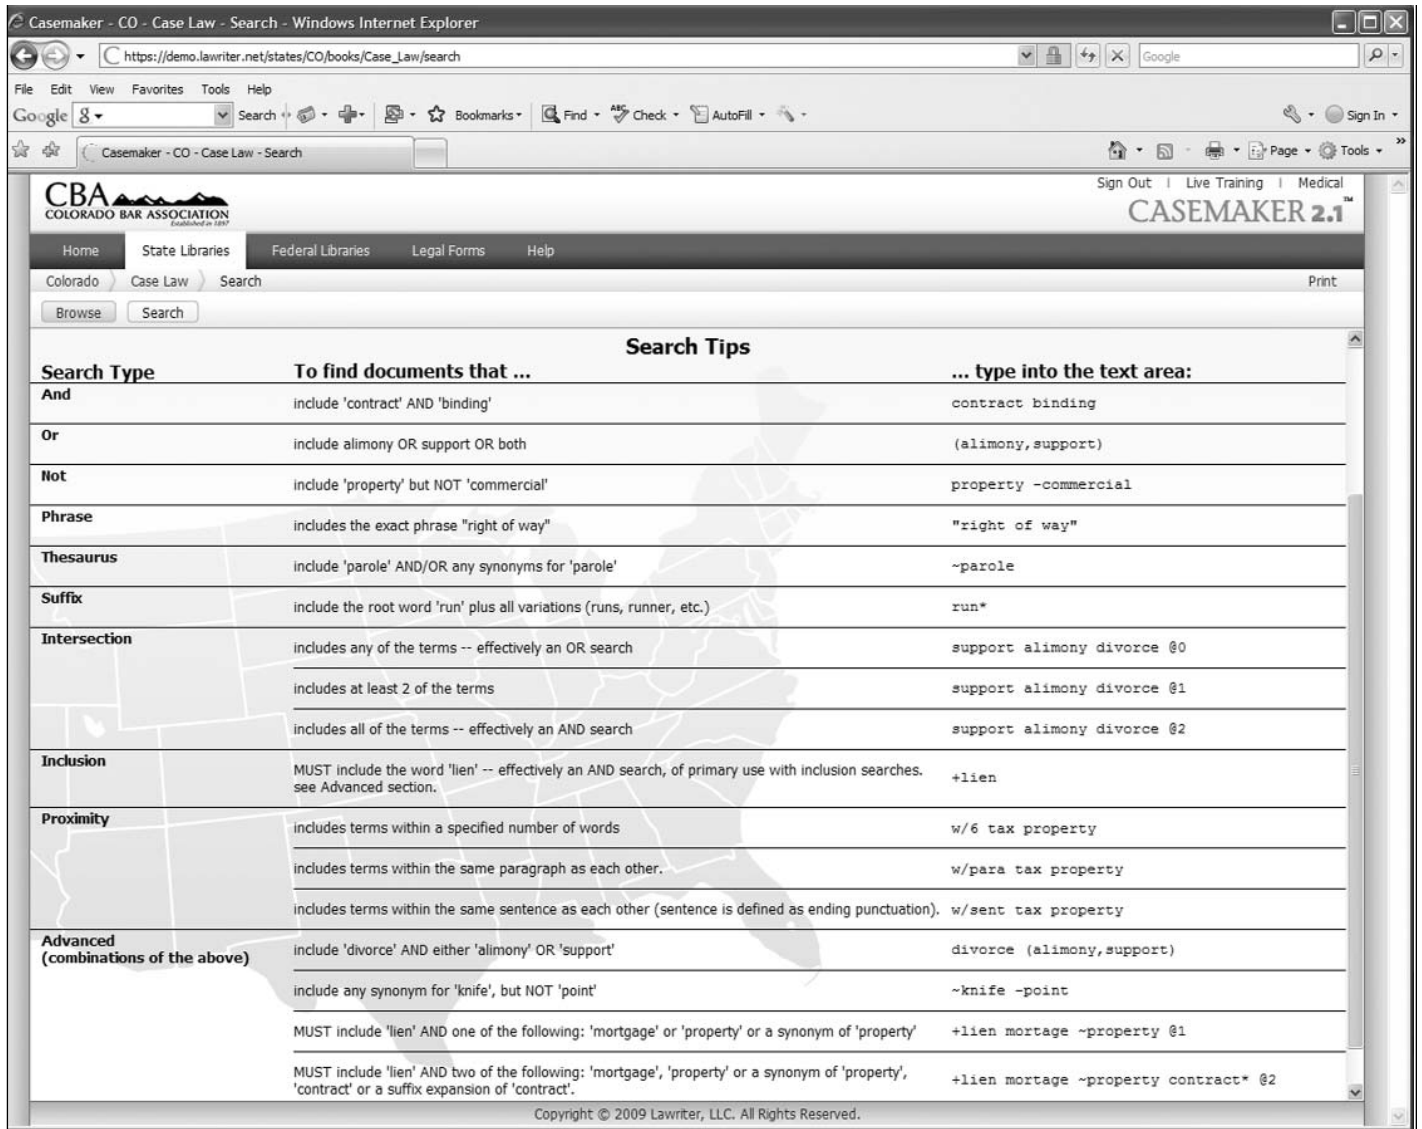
Casemaker - CO - Case Law - Search - Windows Internet Explorer

https://demo.lawriter.net/states/CO/books/Case_Law/search

Google

File Edit View Favorites Tools Help

Google 8 Search Bookmarks Find Check AutoFill Sign In

Casemaker - CO - Case Law - Search

Page Tools

CBA COLORADO BAR ASSOCIATION Established in 1897

Sign Out | Live Training | Medical

CASEMAKER 2.1™

Home State Libraries Federal Libraries Legal Forms Help

Colorado Case Law Search

Print

Browse Search

Search Tips

| Search Type | To find documents that ... | ... type into the text area: |
|---|---|---|
| And | include 'contract' AND 'binding' | contract binding |
| Or | include alimony OR support OR both | (alimony, support) |
| Not | include 'property' but NOT 'commercial' | property -commercial |
| Phrase | includes the exact phrase "right of way" | "right of way" |
| Thesaurus | include 'parole' AND/OR any synonyms for 'parole' | ~parole |
| Suffix | include the root word 'run' plus all variations (runs, runner, etc.) | run* |
| Intersection | includes any of the terms -- effectively an OR search | support alimony divorce @0 |
| | includes at least 2 of the terms | support alimony divorce @1 |
| | includes all of the terms -- effectively an AND search | support alimony divorce @2 |
| Inclusion | MUST include the word 'lien' -- effectively an AND search, of primary use with inclusion searches. see Advanced section. | +lien |
| Proximity | includes terms within a specified number of words | w/6 tax property |
| | includes terms within the same paragraph as each other. | w/para tax property |
| | includes terms within the same sentence as each other (sentence is defined as ending punctuation). | w/sent tax property |
| Advanced (combinations of the above) | include 'divorce' AND either 'alimony' OR 'support' | divorce (alimony, support) |
| | include any synonym for 'knife', but NOT 'point' | ~knife -point |
| | MUST include 'lien' AND one of the following: 'mortgage' or 'property' or a synonym of 'property' | +lien mortage ~property @1 |
| | MUST include 'lien' AND two of the following: 'mortgage', 'property' or a synonym of 'property', 'contract' or a suffix expansion of 'contract'. | +lien mortage ~property contract* @2 |

Copyright © 2009 Lawriter, LLC. All Rights Reserved.